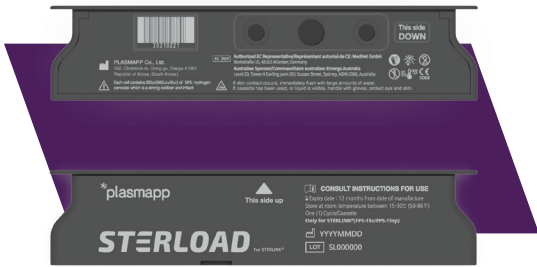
2321022

This side DOWN

PLASMAPP Co., Ltd.
162, Cheomdan-ro, Dong-gu, Daegu 41061
Republic of Korea (South Korea)

Each cell contains 60ml(90%wt) of 58% hydrogen peroxide which is a strong oxidizer and irritant.

EC REP Authorized EC Representative/Représentant autorisé de CE: MedNet GmbH
Borkstraße 10, 48163 Münster, Germany
Australian Sponsor/Commanditaire australien: Emergo Australia
Level 20, Tower II Darling park 201 Sussex Street, Sydney, NSW 2000, Australia

If skin contact occurs, immediately flush with large amounts of water.
If cassette has been used, or liquid is visible, handle with gloves, protect eye and skin.

0344

plasmapp

This side up

CONSULT INSTRUCTIONS FOR USE
Expiry date : 12 months from date of manufacture
Store at room temperature between 15-30℃ (59-86℉)
One (1) Cycle/Cassette
Only for STERLINK®(FPS-15s/FPS-15sp)

STERLOAD For STERLINK®

YYYYMMDD
LOT SL000000